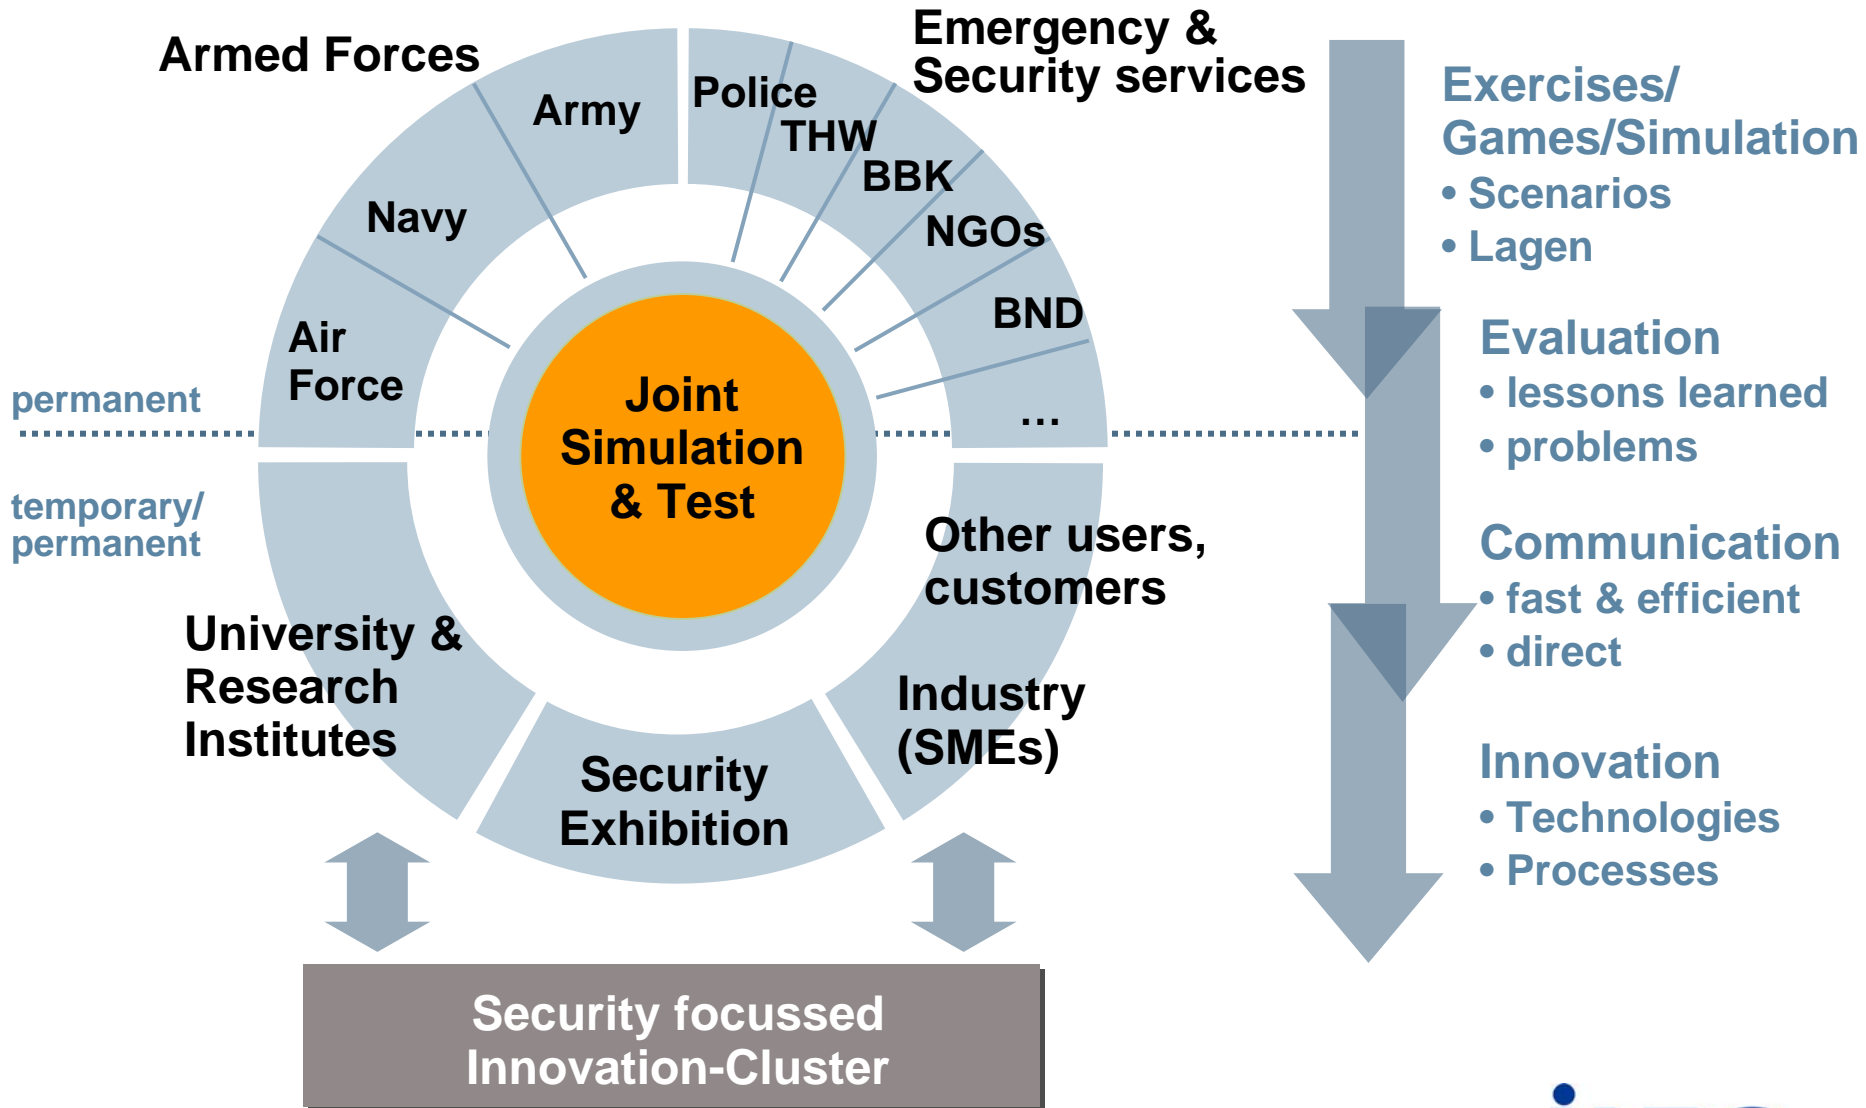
Armed Forces

Army

Navy

Air Force

Emergency & Security services

Police

THW

BBK

NGOs

BND

...

permanent

temporary/ permanent

Joint Simulation & Test

Other users, customers

Industry (SMEs)

Security Exhibition

University & Research Institutes

Security focussed Innovation-Cluster

Exercises/ Games/Simulation
• Scenarios
• Lagen

Evaluation
• lessons learned
• problems

Communication
• fast & efficient
• direct

Innovation
• Technologies
• Processes